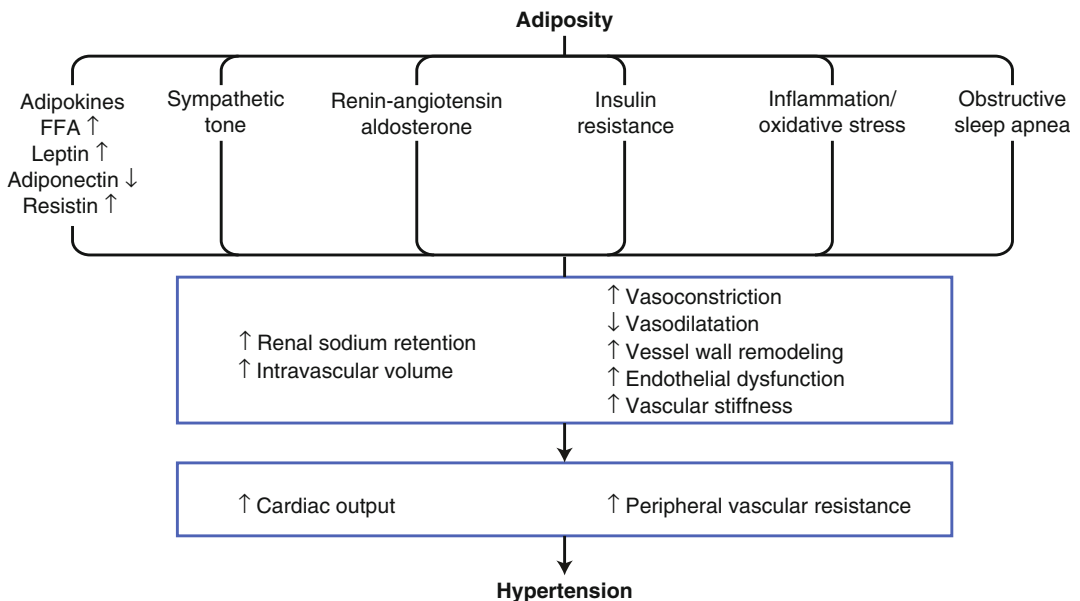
Adiposity

Adipokines
FFA ↑
Leptin ↑
Adiponectin ↓
Resistin ↑

Sympathetic tone

Renin-angiotensin aldosterone

Insulin resistance

Inflammation/ oxidative stress

Obstructive sleep apnea

↑ Renal sodium retention
↑ Intravascular volume

↑ Vasoconstriction
↓ Vasodilatation
↑ Vessel wall remodeling
↑ Endothelial dysfunction
↑ Vascular stiffness

↑ Cardiac output

↑ Peripheral vascular resistance

Hypertension